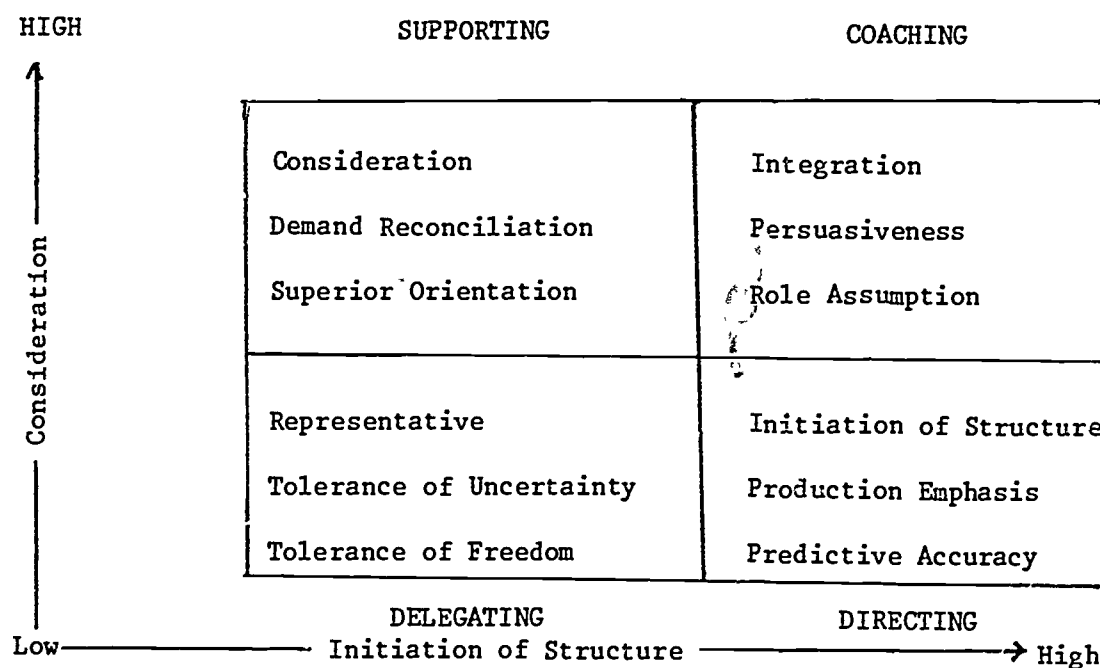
HIGH

SUPPORTING

COACHING

Consideration

| | |
|---|---|
| Consideration<br>Demand Reconciliation<br>Superior Orientation | Integration<br>Persuasiveness<br>Role Assumption |
| Representative<br>Tolerance of Uncertainty<br>Tolerance of Freedom | Initiation of Structure<br>Production Emphasis<br>Predictive Accuracy |

DELEGATING

DIRECTING

Low — Initiation of Structure — High